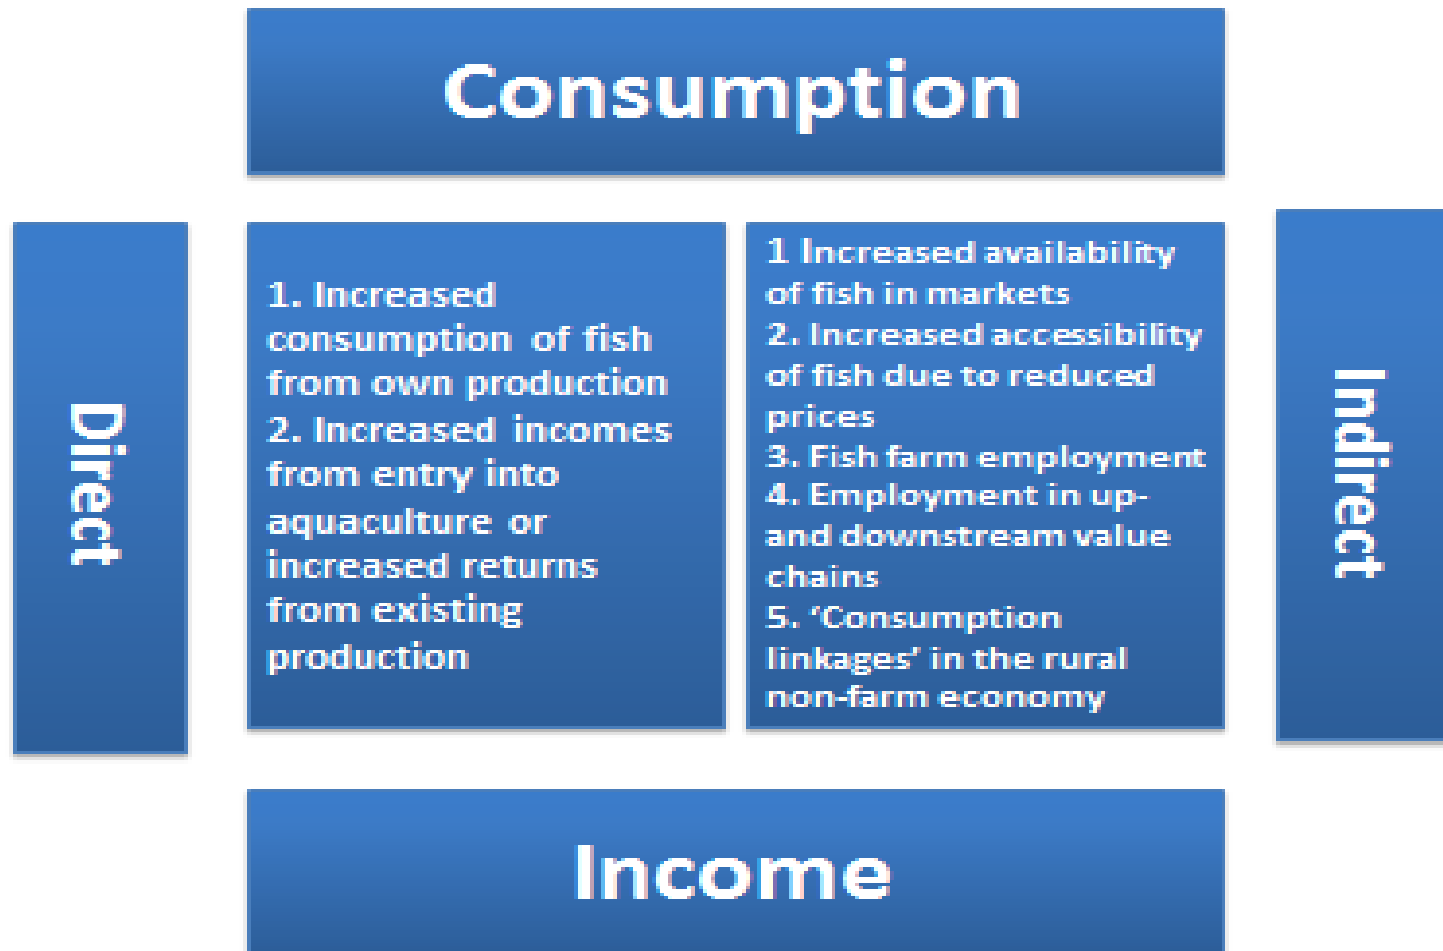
Consumption

Direct

1. Increased consumption of fish from own production
2. Increased incomes from entry into aquaculture or increased returns from existing production

1 Increased availability of fish in markets
2. Increased accessibility of fish due to reduced prices
3. Fish farm employment
4. Employment in up- and downstream value chains
5. 'Consumption linkages' in the rural non-farm economy

Indirect

Income